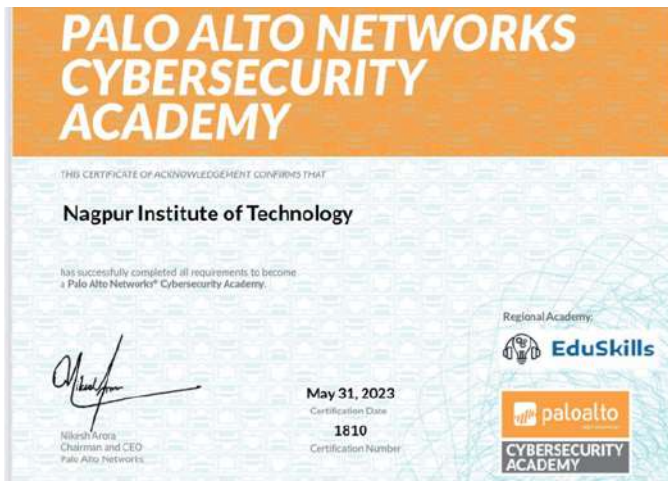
PALO ALTO NETWORKS CYBERSECURITY ACADEMY

THIS CERTIFICATE OF ACKNOWLEDGEMENT CONFIRMS THAT

Nagpur Institute of Technology

has successfully completed all requirements to become a Palo Alto Networks® Cybersecurity Academy.

Regional Academy:

EduSkills

May 31, 2023
Certification Date

1810
Certification Number

Nikesh Arora
Chairman and CEO
Palo Alto Networks

paloalto

CYBERSECURITY ACADEMY